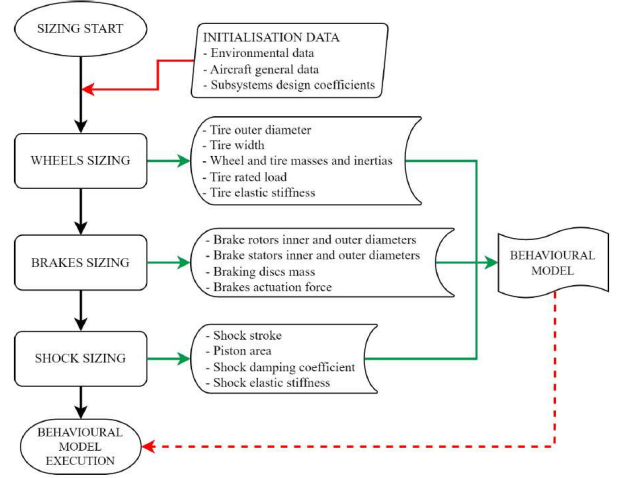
SIZING START

INITIALISATION DATA
- Environmental data
- Aircraft general data
- Subsystems design coefficients

WHEELS SIZING

- Tire outer diameter
- Tire width
- Wheel and tire masses and inertias
- Tire rated load
- Tire elastic stiffness

BRAKES SIZING

- Brake rotors inner and outer diameters
- Brake stators inner and outer diameters
- Braking discs mass
- Brakes actuation force

BEHAVIOURAL MODEL

SHOCK SIZING

- Shock stroke
- Piston area
- Shock damping coefficient
- Shock elastic stiffness

BEHAVIOURAL MODEL EXECUTION